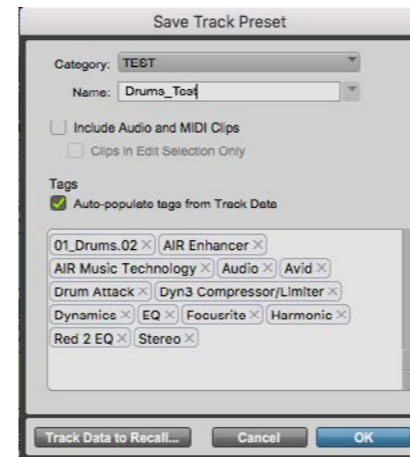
Save Track Preset

Category: TEST

Name: Drums_Test

Include Audio and MIDI Clips

Clips in Edit Selection Only

Tags

Auto-populate tags from Track Data

01_Drums.02 ×
AIR Enhancer ×
AIR Music Technology ×
Audio ×
Avid ×
Drum Attack ×
Dyn3 Compressor/Limiter ×
Dynamics ×
EQ ×
Focusrite ×
Harmonic ×
Red 2 EQ ×
Stereo ×

Track Data to Recall...
Cancel
OK